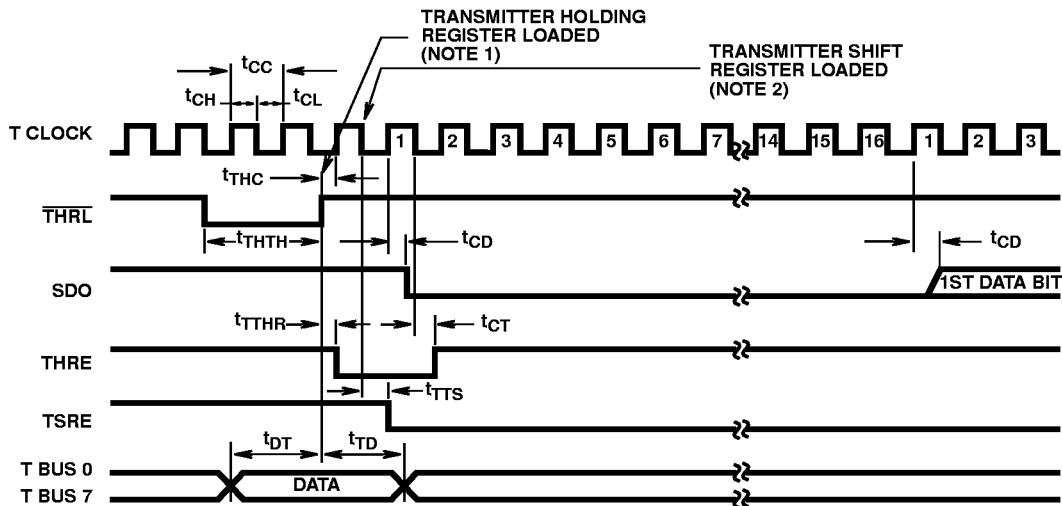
TRANSMITTER HOLDING REGISTER LOADED (NOTE 1)

TRANSMITTER SHIFT REGISTER LOADED (NOTE 2)

$t_{CC}$

$t_{CH}$

$t_{CL}$

T CLOCK

1 2 3 4 5 6 7 14 15 16 1 2 3

$t_{THC}$

$\overline{THRL}$

$t_{THTH}$

$t_{CD}$

$t_{CD}$

SDO

1ST DATA BIT

$t_{TTHR}$

$t_{CT}$

THRE

$t_{TTS}$

TSRE

$t_{DT}$

$t_{TD}$

T BUS 0

T BUS 7

DATA